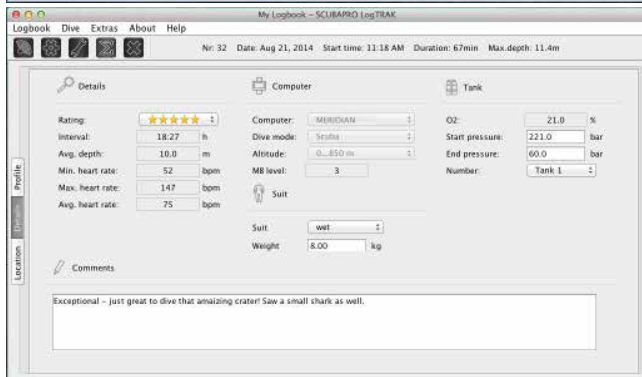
My Logbook - SCUBAPRO LogTRAK

Logbook Dive Extras About Help

Nr: 32 Date: Aug 21, 2014 Start time: 11:18 AM Duration: 67min Max.depth: 11.4m

Profile
Details
Location

Details

Rating: ★★★★★
Interval: 18.27 h
Avg. depth: 10.0 m
Min. heart rate: 52 bpm
Max. heart rate: 147 bpm
Avg. heart rate: 75 bpm

Computer

Computer: MERIDIAN
Dive mode: Scuba
Altitude: 0...850 m
MB level: 3

Suit

Suit: wet
Weight: 8.00 kg

Tank

O2: 21.0 %
Start pressure: 221.0 bar
End pressure: 60.0 bar
Number: Tank 1

Comments

Exceptional – just great to dive that amaizing crater! Saw a small shark as well.